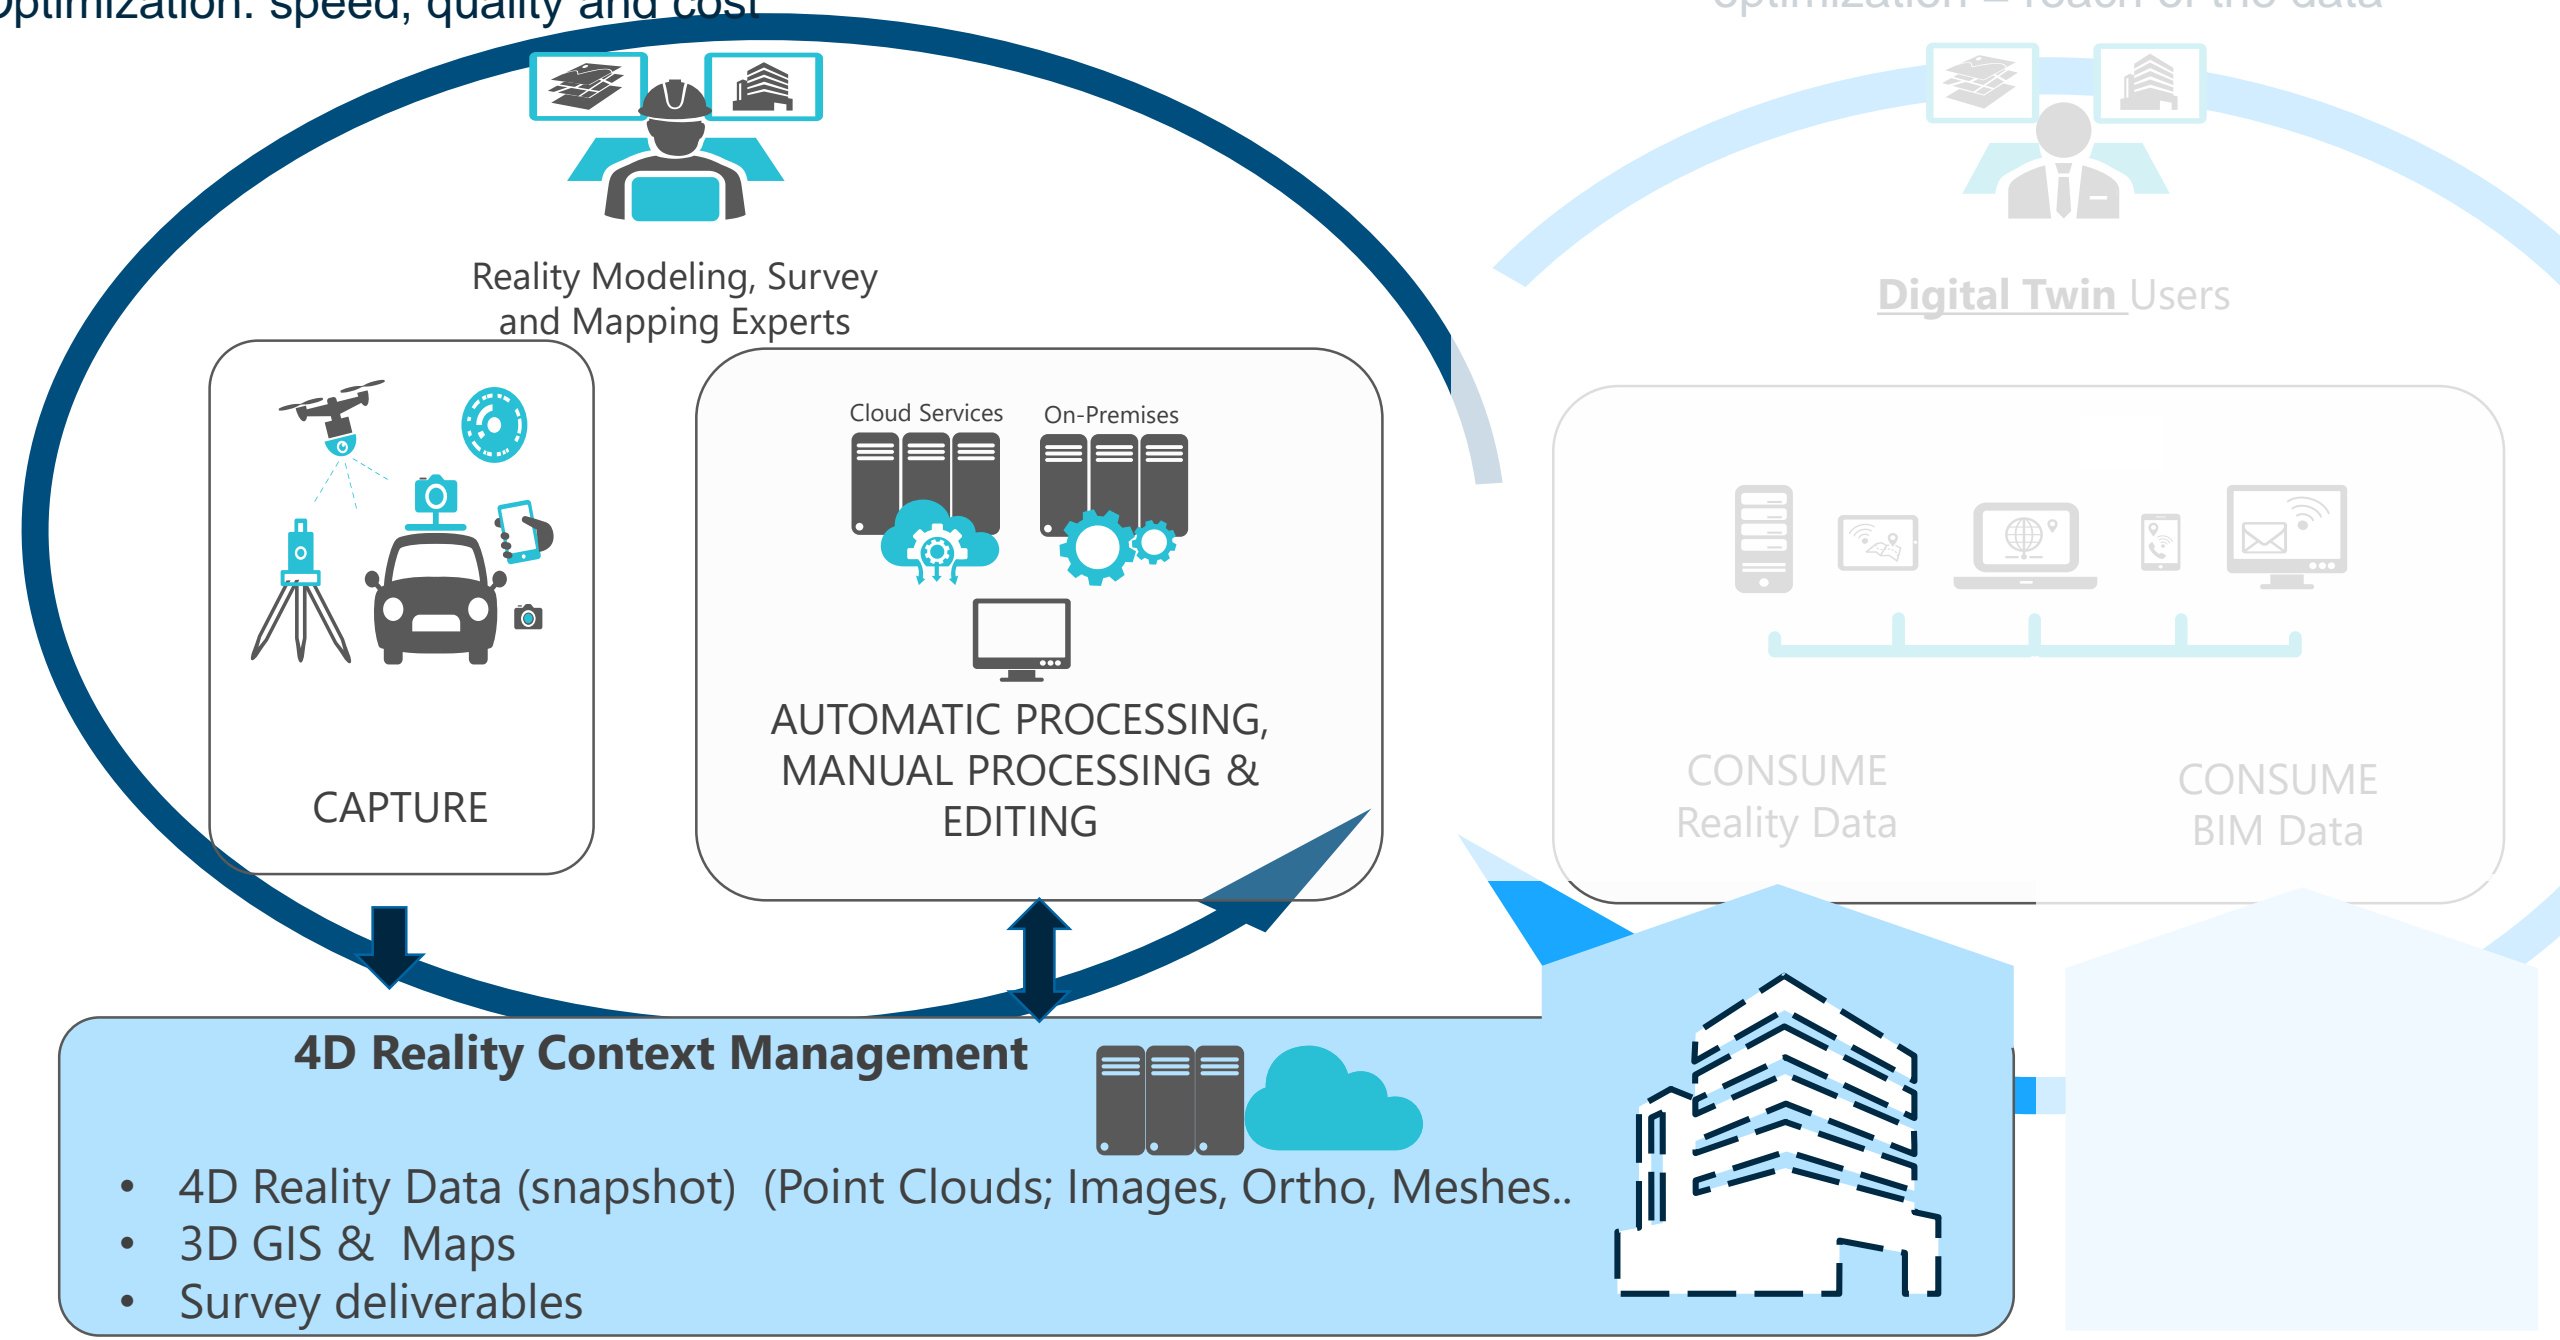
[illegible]ptimization: speed, quality and cost

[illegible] – reach of the data

Reality Modeling, Survey and Mapping Experts

Digital Twin Users

CAPTURE

Cloud Services

On-Premises

AUTOMATIC PROCESSING, MANUAL PROCESSING & EDITING

CONSUME Reality Data

CONSUME BIM Data

4D Reality Context Management

• 4D Reality Data (snapshot) (Point Clouds; Images, Ortho, Meshes..
• 3D GIS & Maps
• Survey deliverables